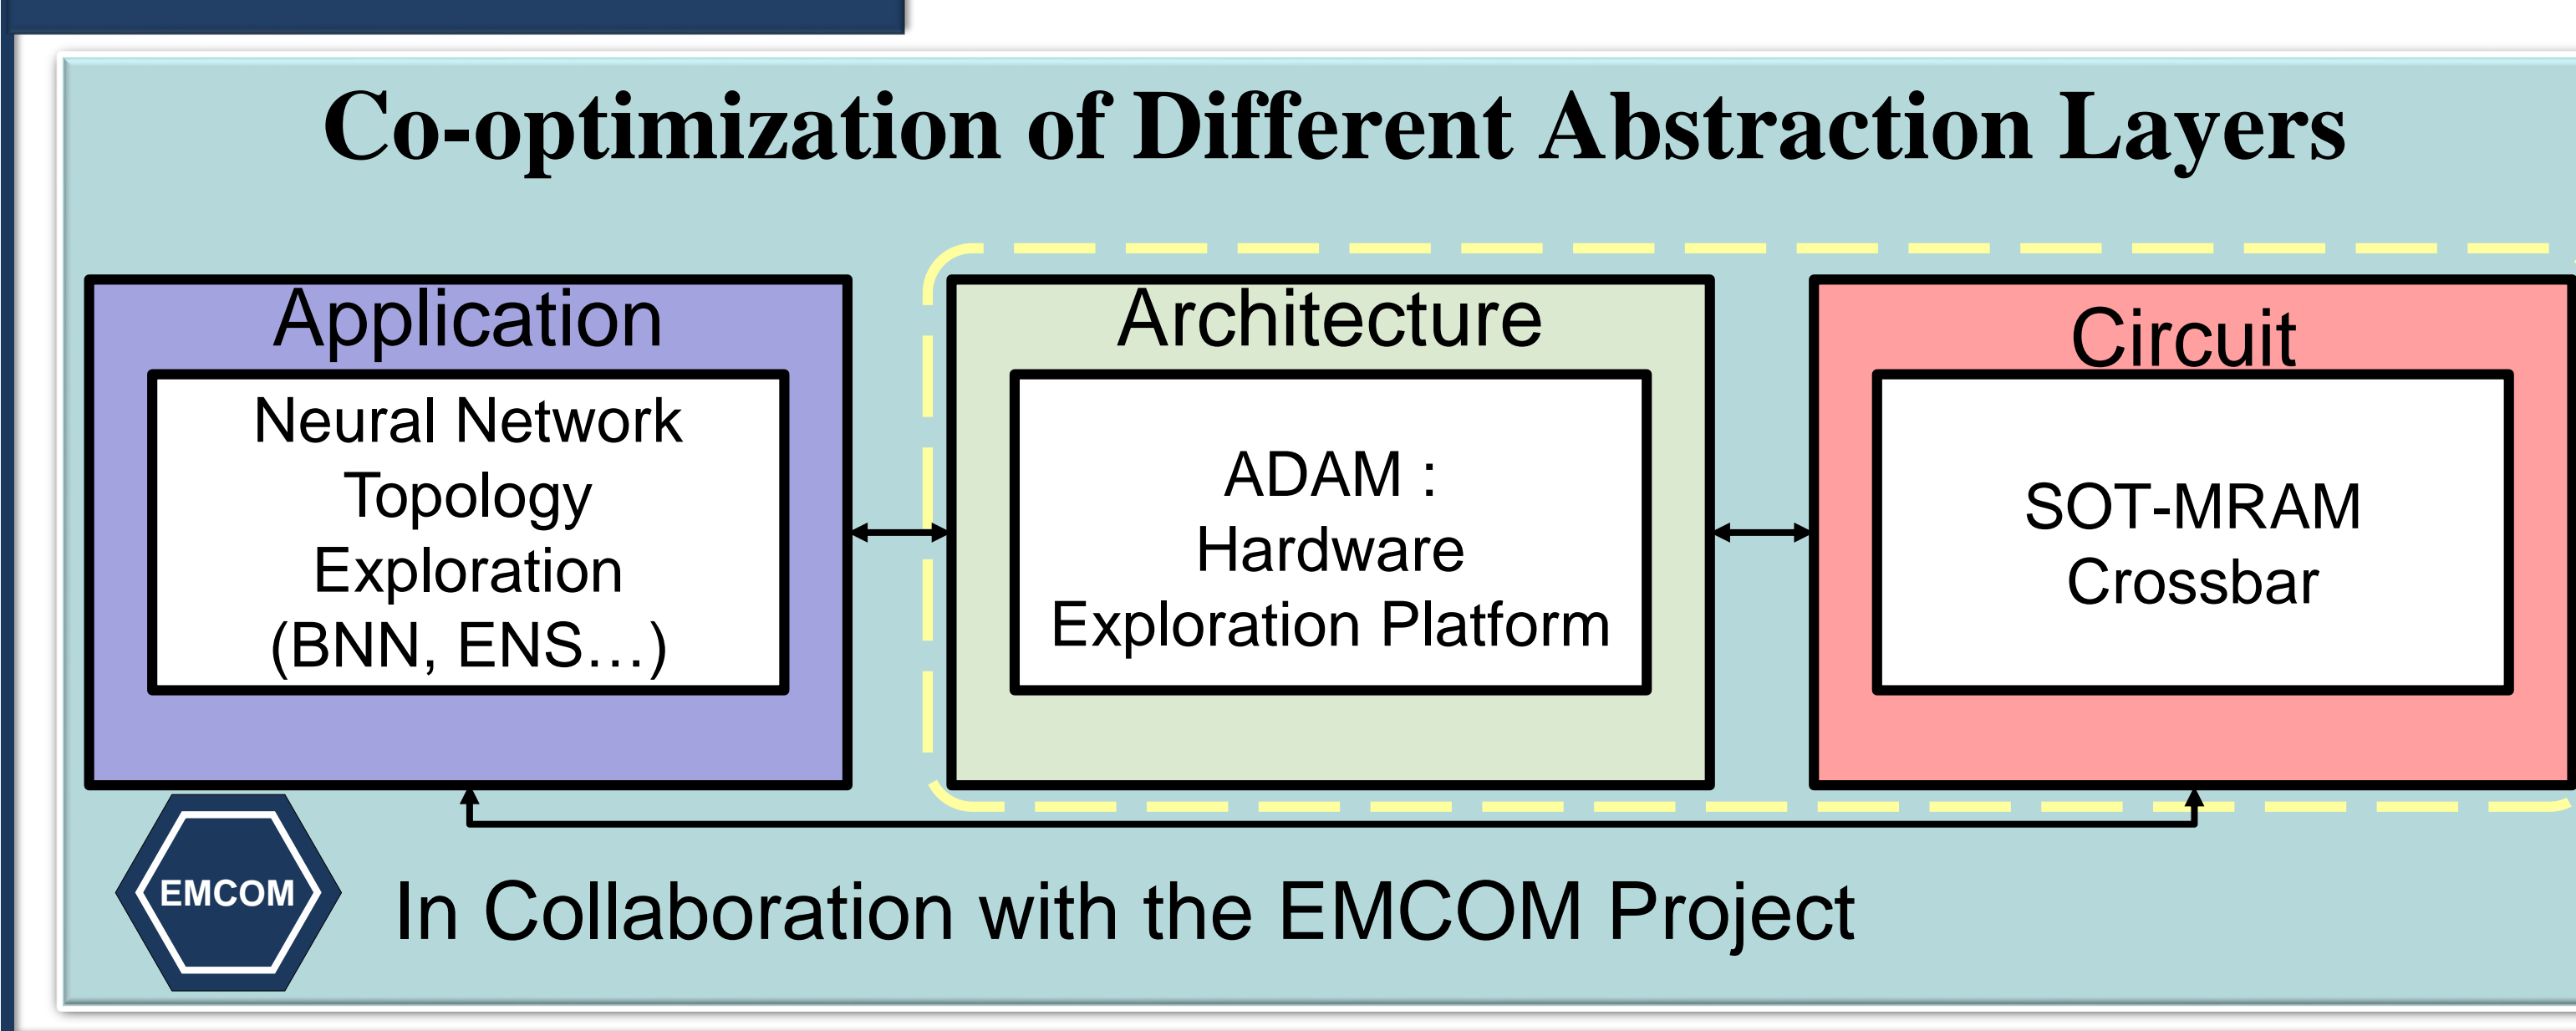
Co-optimization of Different Abstraction Layers

Application

Neural Network Topology Exploration (BNN, ENS…)

Architecture

ADAM : Hardware Exploration Platform

Circuit

SOT-MRAM Crossbar

EMCOM

In Collaboration with the EMCOM Project